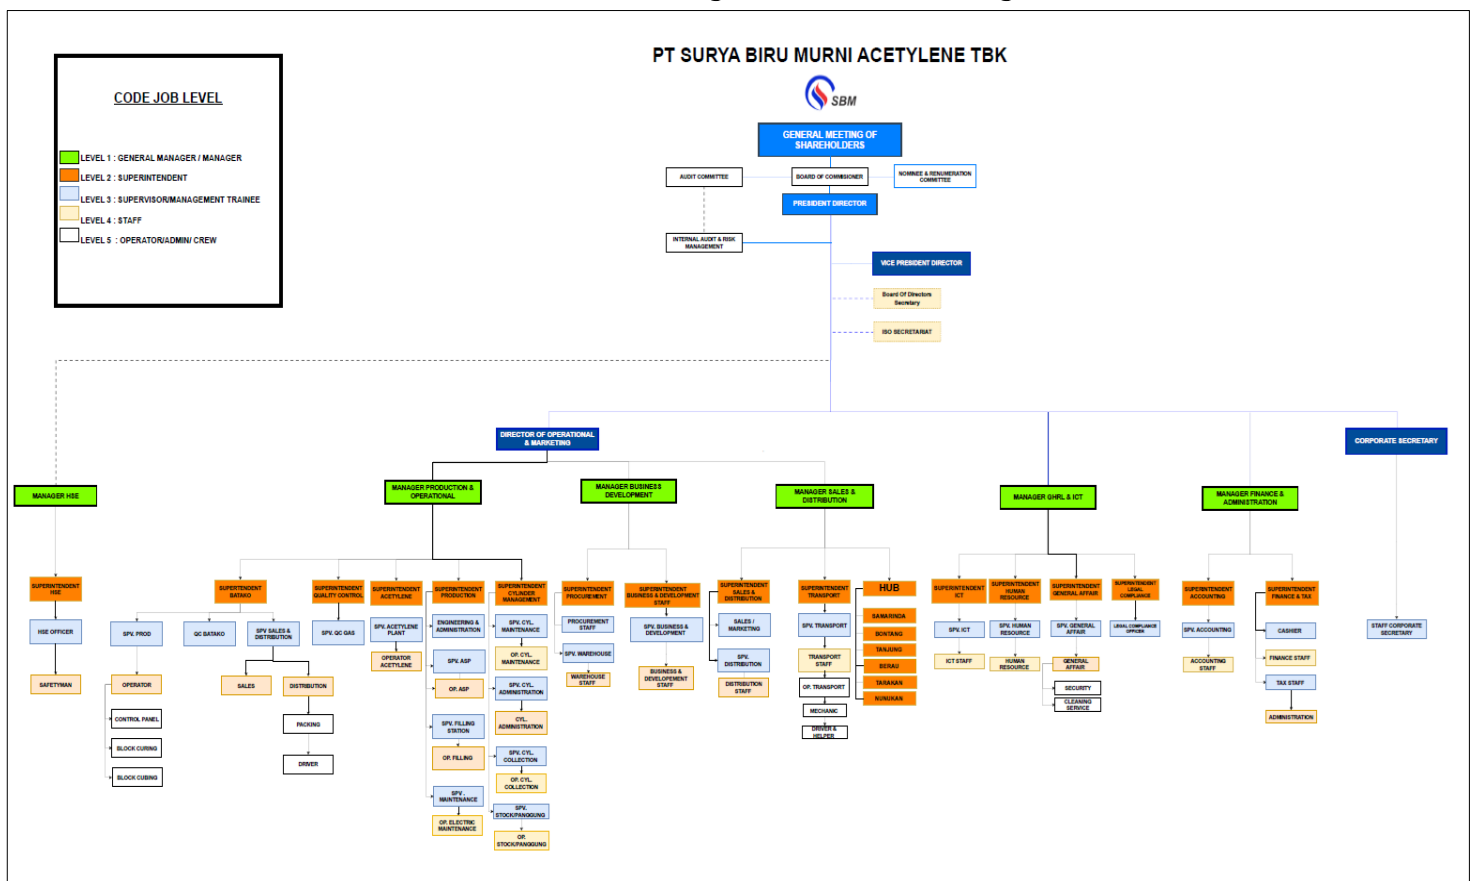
PT SURYA BIRU MURNI ACETYLENE TBK

SBM

CODE JOB LEVEL

LEVEL 1 : GENERAL MANAGER / MANAGER
LEVEL 2 : SUPERINTENDENT
LEVEL 3 : SUPERVISOR/MANAGEMENT TRAINEE
LEVEL 4 : STAFF
LEVEL 5 : OPERATOR/ADMIN/ CREW

GENERAL MEETING OF SHAREHOLDERS
AUDIT COMMITTEE
BOARD OF COMMISIONER
NOMINEE & RENUMERATION COMMITTEE
PRESIDENT DIRECTOR
INTERNAL AUDIT & RISK MANAGEMENT
VICE PRESIDENT DIRECTOR
Board Of Directors Secretary
ISO SECRETARIAT

DIRECTOR OF OPERATIONAL & MARKETING
CORPORATE SECRETARY
STAFF CORPORATE SECRETARY

MANAGER HSE
SUPERINTENDENT HSE
HSE OFFICER
SAFETYMAN

MANAGER PRODUCTION & OPERATIONAL
SUPERTENDENT BATAKO
SPV. PROD
QC BATAKO
SPV SALES & DISTRIBUTION
OPERATOR
CONTROL PANEL
BLOCK CURING
BLOCK CUBING
SALES
DISTRIBUTION
PACKING
DRIVER
SUPERINTENDENT QUALITY CONTROL
SPV. QC GAS
SUPERINTENDENT ACETYLENE
SPV. ACETYLENE PLANT
OPERATOR ACETYLENE
SUPERINTENDENT PRODUCTION
ENGINEERING & ADMINISTRATION
SPV. ASP
OP. ASP
SPV. FILLING STATION
OP. FILLING
SPV. MAINTENANCE
OP. ELECTRIC MAINTENANCE
SUPERINTENDENT CYLINDER MANAGEMENT
SPV. CYL. MAINTENANCE
OP. CYL. MAINTENANCE
SPV. CYL. ADMINISTRATION
CYL. ADMINISTRATION
SPV. CYL. COLLECTION
OP. CYL. COLLECTION
SPV. STOCK/PANGGUNG
OP. STOCK/PANGGUNG

MANAGER BUSINESS DEVELOPMENT
SUPERINTENDENT PROCUREMENT
PROCUREMENT STAFF
SPV. WAREHOUSE
WAREHOUSE STAFF
SUPERINTENDENT BUSINESS & DEVELOPMENT STAFF
SPV. BUSINESS & DEVELOPMENT
BUSINESS & DEVELOPEMENT STAFF

MANAGER SALES & DISTRIBUTION
SUPERINTENDENT SALES & DISTRIBUTION
SALES / MARKETING
SPV. DISTRIBUTION
DISTRIBUTION STAFF
SUPERINTENDENT TRANSPORT
SPV. TRANSPORT
TRANSPORT STAFF
OP. TRANSPORT
MECHANIC
DRIVER & HELPER
HUB
SAMARINDA
BONTANG
TANJUNG
BERAU
TARAKAN
NUNUKAN

MANAGER GHRL & ICT
SUPERINTENDENT ICT
SPV. ICT
ICT STAFF
SUPERINTENDENT HUMAN RESOURCE
SPV. HUMAN RESOURCE
HUMAN RESOURCE
SUPERINTENDENT GENERAL AFFAIR
SPV. GENERAL AFFAIR
GENERAL AFFAIR
SECURITY
CLEANING SERVICE
SUPERINTENDENT LEGAL COMPLIANCE
LEGAL COMPLIANCE OFFICER

MANAGER FINANCE & ADMINISTRATION
SUPERINTENDENT ACCOUNTING
SPV. ACCOUNTING
ACCOUNTING STAFF
SUPERINTENDENT FINANCE & TAX
CASHIER
FINANCE STAFF
TAX STAFF
ADMINISTRATION